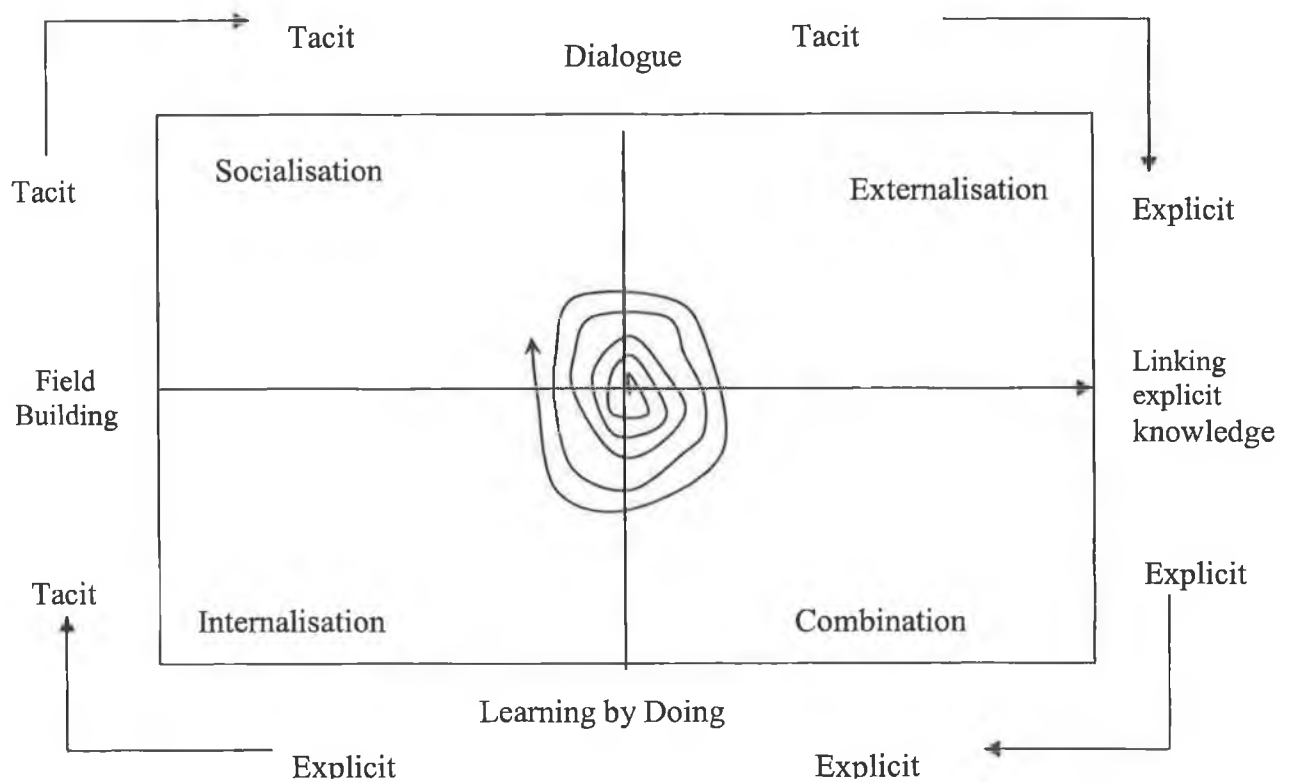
Tacit

Dialogue

Tacit

Tacit

Socialisation

Externalisation

Explicit

Field Building

Linking explicit knowledge

Tacit

Internalisation

Combination

Explicit

Learning by Doing

Explicit

Explicit